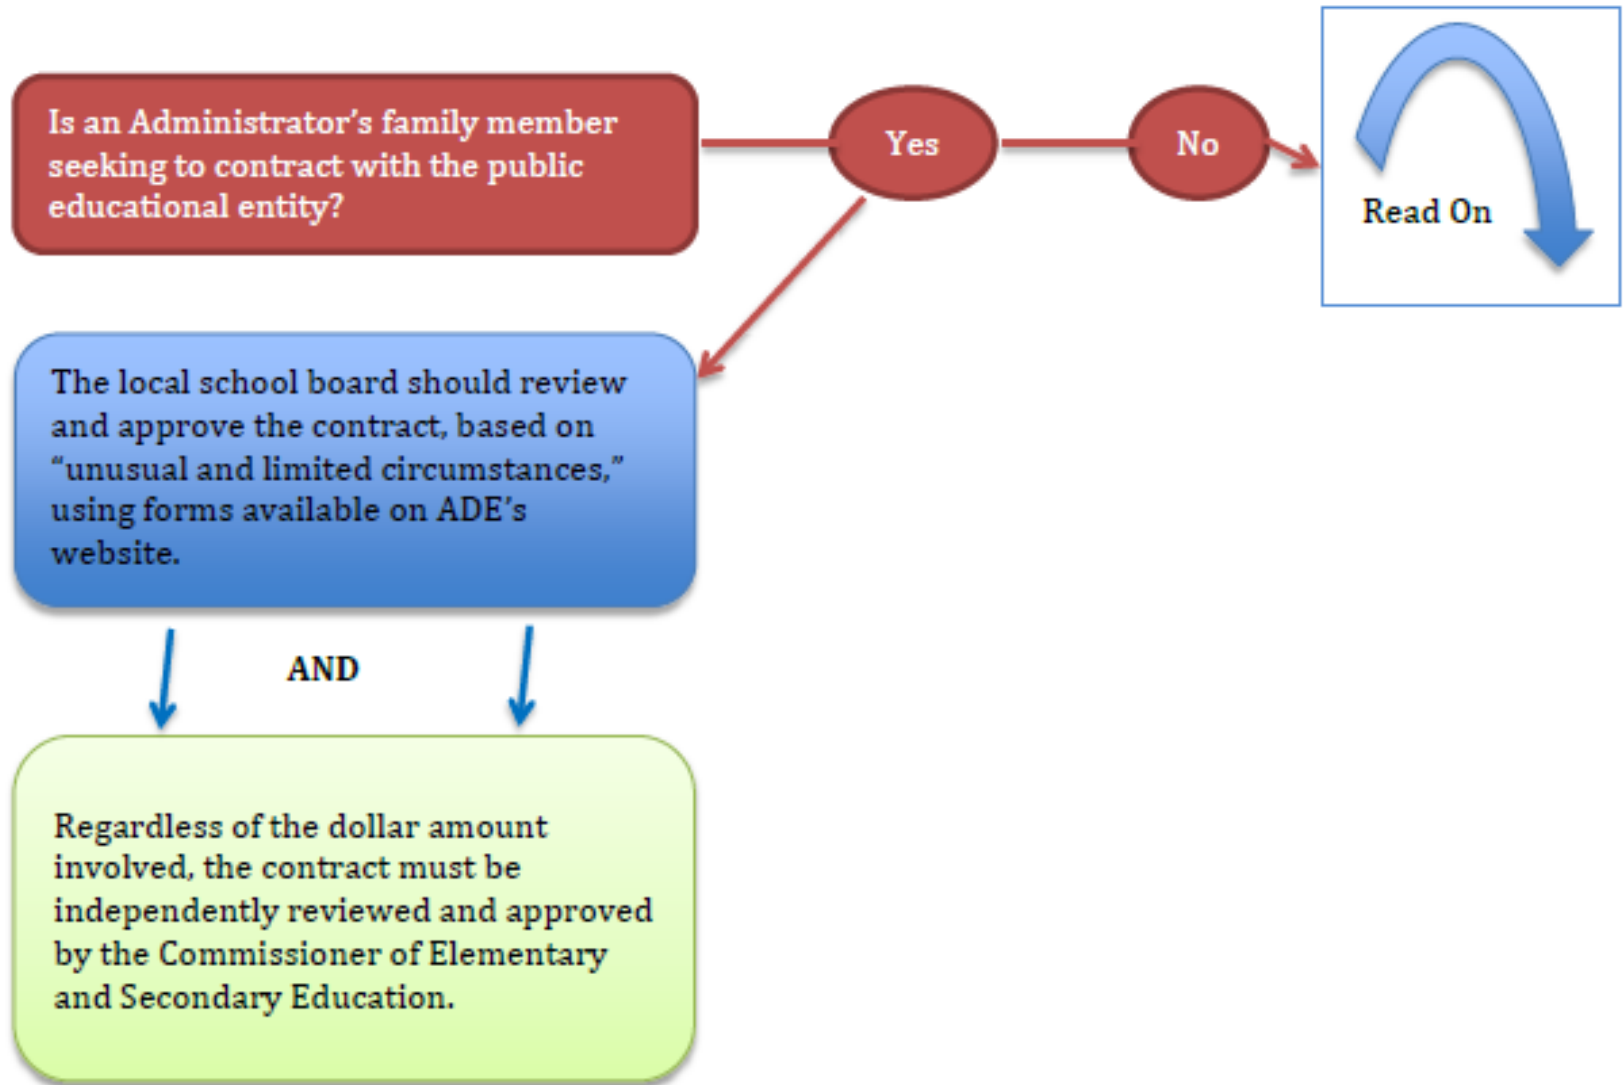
Is an Administrator's family member seeking to contract with the public educational entity?

Yes

No

Read On

The local school board should review and approve the contract, based on "unusual and limited circumstances," using forms available on ADE's website.

AND

Regardless of the dollar amount involved, the contract must be independently reviewed and approved by the Commissioner of Elementary and Secondary Education.